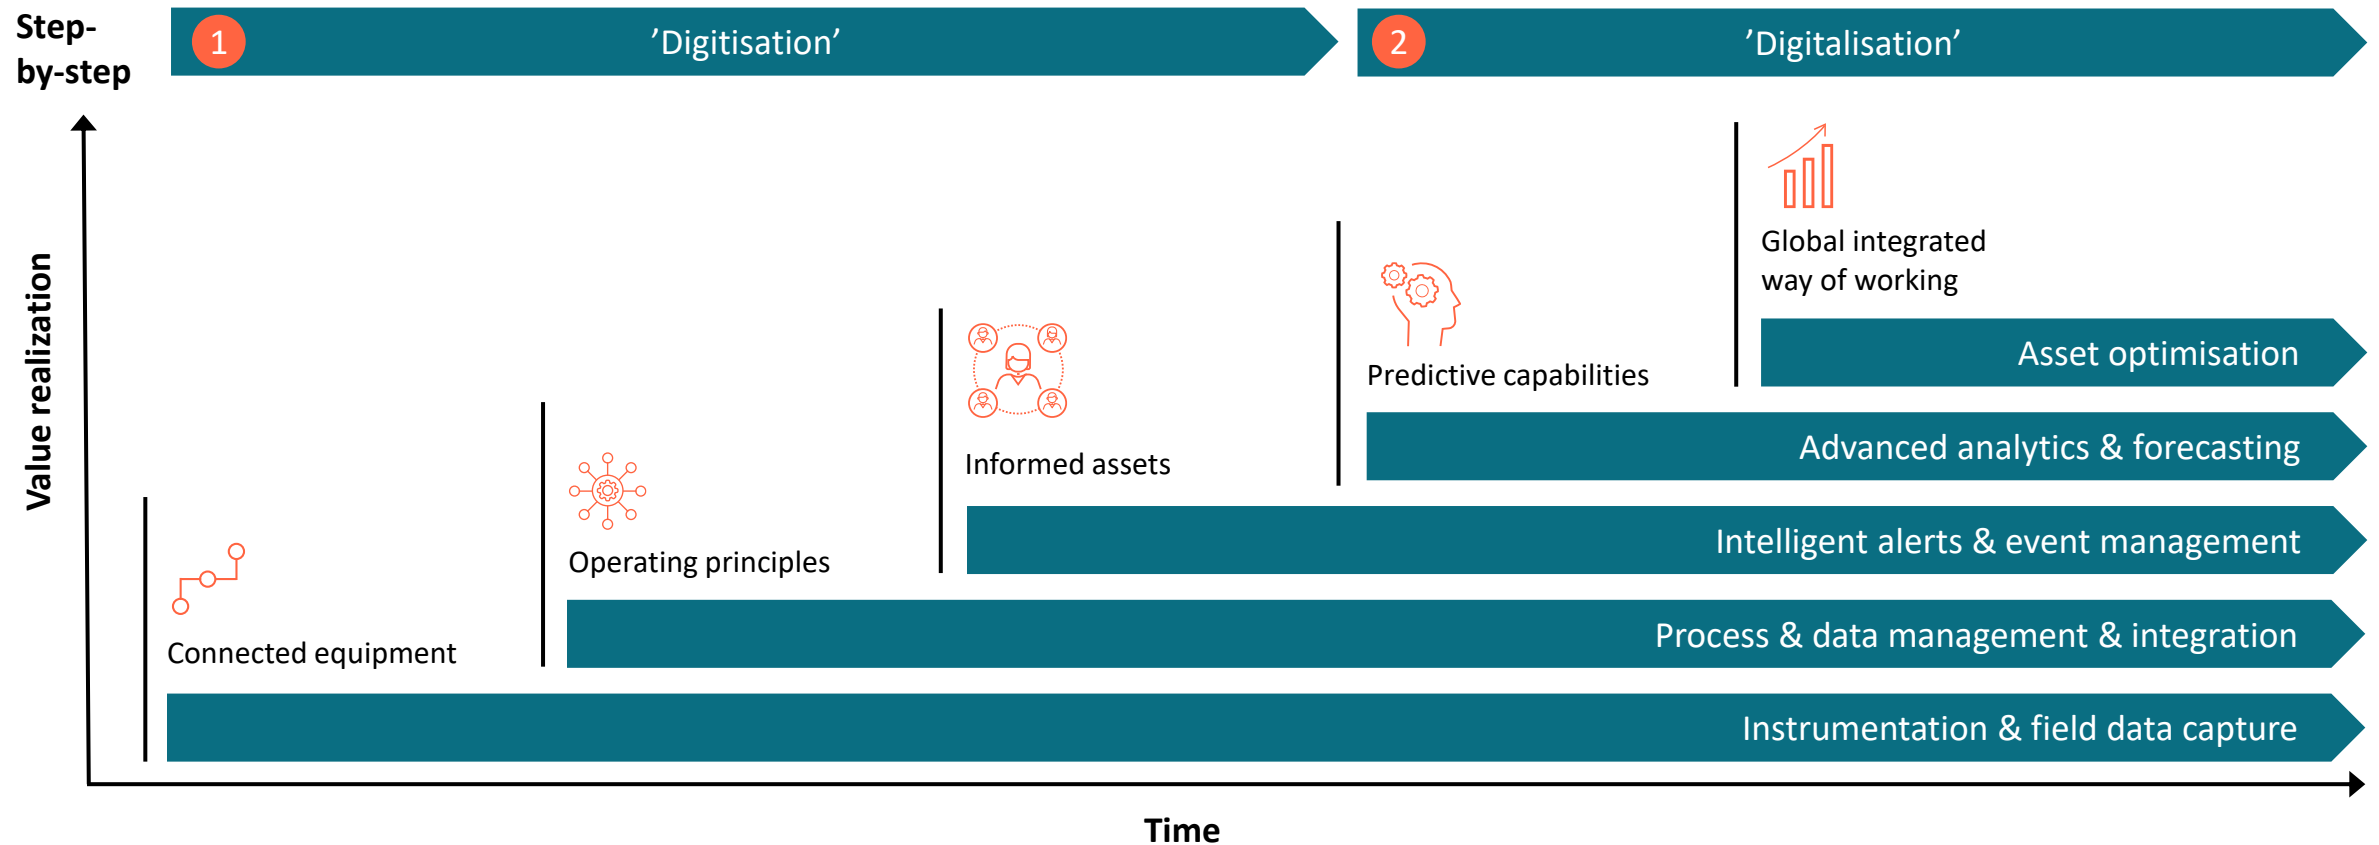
Step-by-step

1 'Digitisation'

2 'Digitalisation'

Value realization

Global integrated way of working

Asset optimisation

Predictive capabilities

Advanced analytics & forecasting

Informed assets

Intelligent alerts & event management

Operating principles

Process & data management & integration

Connected equipment

Instrumentation & field data capture

Time